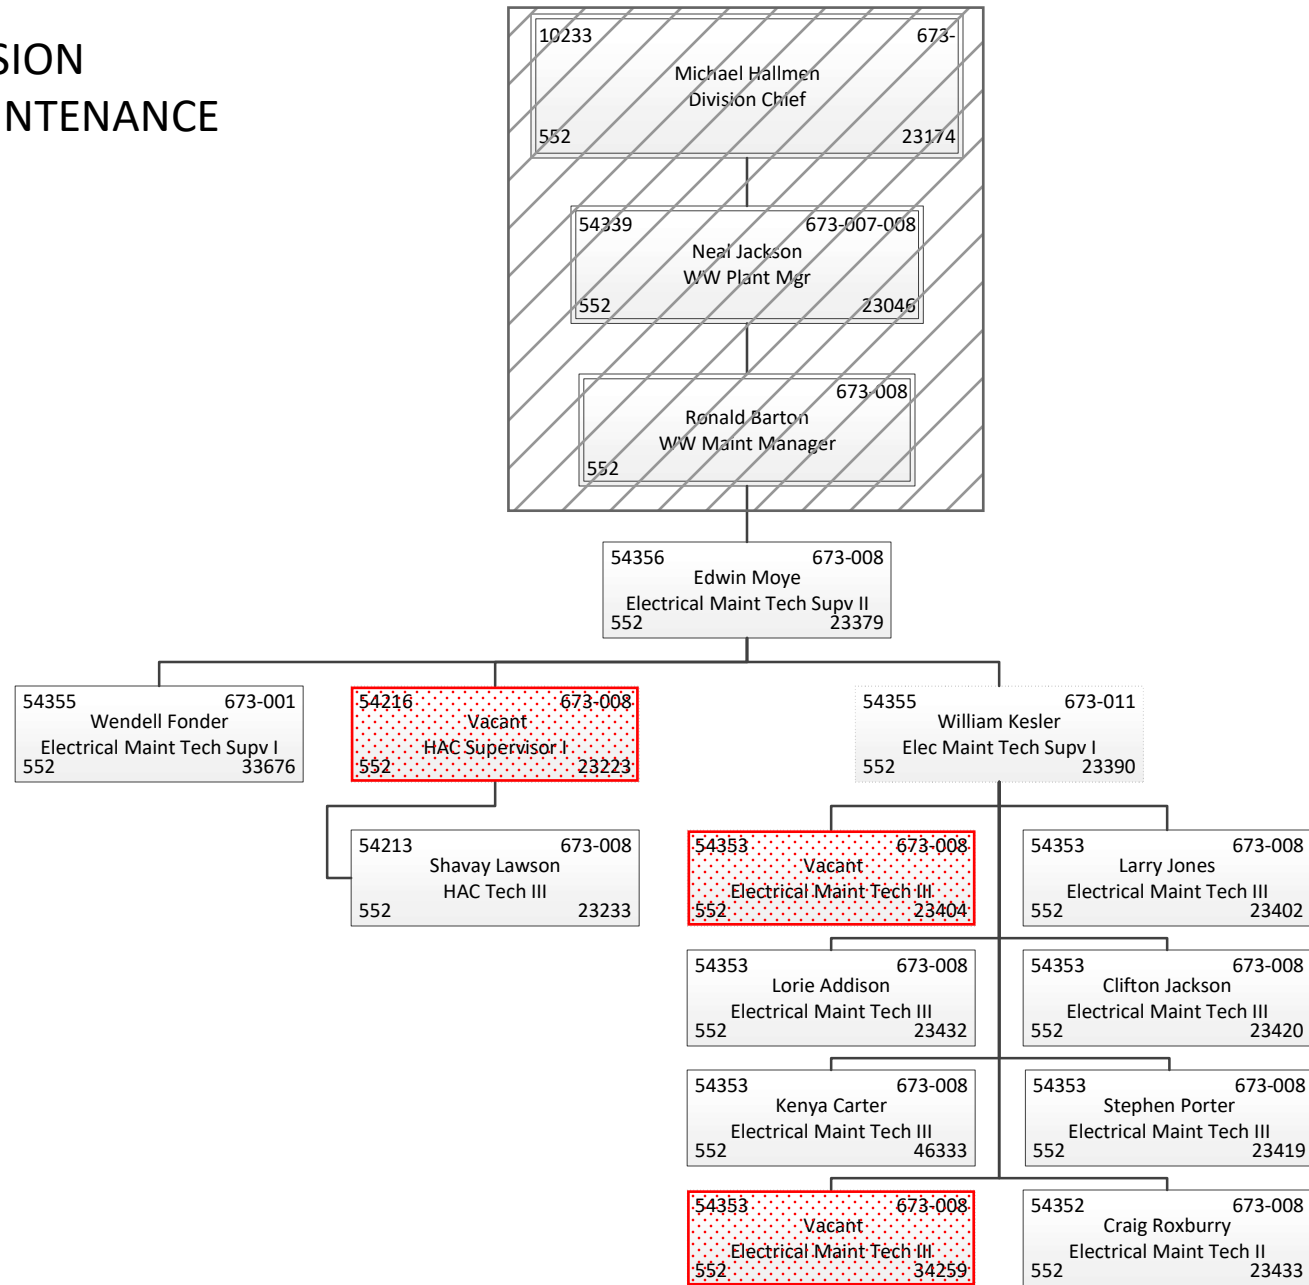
SION
NTENANCE

10233 673-
Michael Hallmen
Division Chief
552 23174

54339 673-007-008
Neal Jackson
WW Plant Mgr
552 23046

673-008
Ronald Barton
WW Maint Manager
552

54356 673-008
Edwin Moye
Electrical Maint Tech Supv II
552 23379

54355 673-001
Wendell Fonder
Electrical Maint Tech Supv I
552 33676

54216 673-008
Vacant
HAC Supervisor I
552 23223

54355 673-011
William Kesler
Elec Maint Tech Supv I
552 23390

54213 673-008
Shavay Lawson
HAC Tech III
552 23233

54353 673-008
Vacant
Electrical Maint Tech III
552 23404

54353 673-008
Larry Jones
Electrical Maint Tech III
552 23402

54353 673-008
Lorie Addison
Electrical Maint Tech III
552 23432

54353 673-008
Clifton Jackson
Electrical Maint Tech III
552 23420

54353 673-008
Kenya Carter
Electrical Maint Tech III
552 46333

54353 673-008
Stephen Porter
Electrical Maint Tech III
552 23419

54353 673-008
Vacant
Electrical Maint Tech III
552 34259

54352 673-008
Craig Roxburry
Electrical Maint Tech II
552 23433